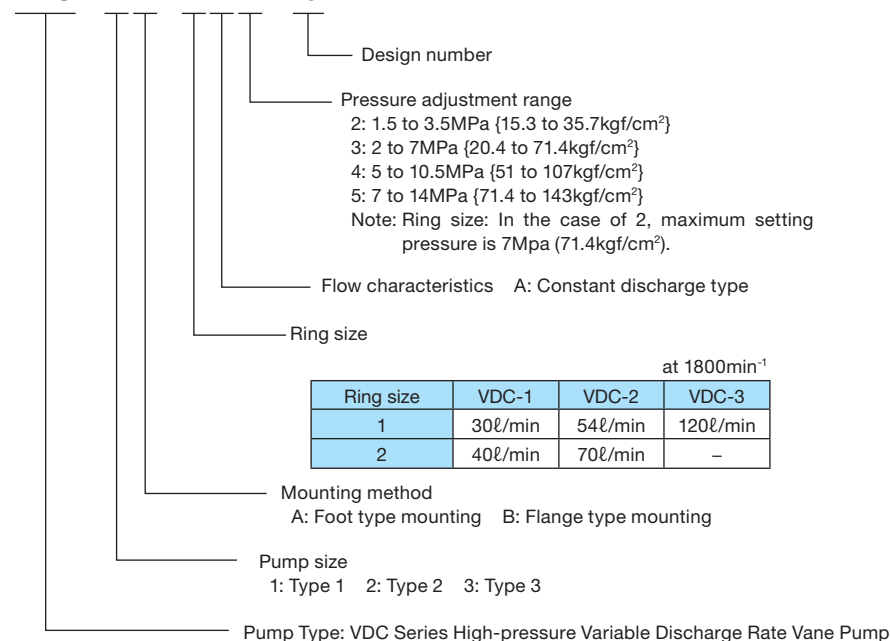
Design number

Pressure adjustment range
2: 1.5 to 3.5MPa {15.3 to 35.7kgf/cm$^2$}
3: 2 to 7MPa {20.4 to 71.4kgf/cm$^2$}
4: 5 to 10.5MPa {51 to 107kgf/cm$^2$}
5: 7 to 14MPa {71.4 to 143kgf/cm$^2$}
Note: Ring size: In the case of 2, maximum setting pressure is 7Mpa (71.4kgf/cm$^2$).

Flow characteristics A: Constant discharge type

Ring size

at 1800min$^{-1}$

| Ring size | VDC-1 | VDC-2 | VDC-3 |
|---|---|---|---|
| 1 | 30ℓ/min | 54ℓ/min | 120ℓ/min |
| 2 | 40ℓ/min | 70ℓ/min | – |

Mounting method
A: Foot type mounting B: Flange type mounting

Pump size
1: Type 1 2: Type 2 3: Type 3

Pump Type: VDC Series High-pressure Variable Discharge Rate Vane Pump